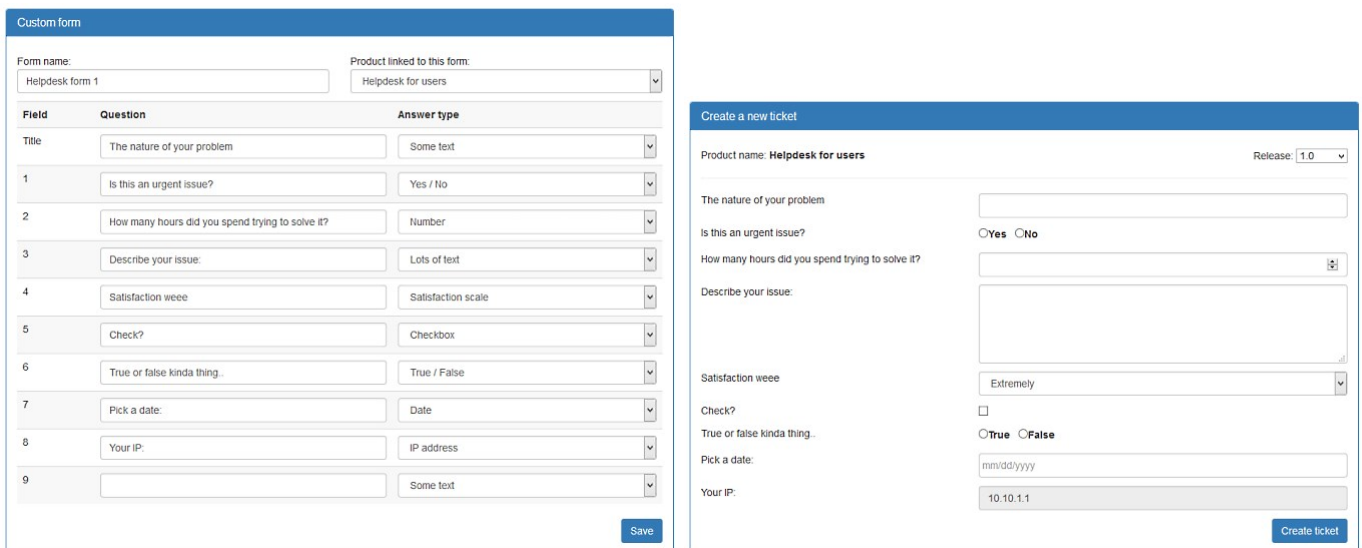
Custom form

Form name:
Helpdesk form 1

Product linked to this form:
Helpdesk for users

| Field | Question | Answer type |
|---|---|---|
| Title | The nature of your problem | Some text |
| 1 | Is this an urgent issue? | Yes / No |
| 2 | How many hours did you spend trying to solve it? | Number |
| 3 | Describe your issue: | Lots of text |
| 4 | Satisfaction weee | Satisfaction scale |
| 5 | Check? | Checkbox |
| 6 | True or false kinda thing.. | True / False |
| 7 | Pick a date: | Date |
| 8 | Your IP: | IP address |
| 9 | | Some text |

Save

Create a new ticket

Product name: Helpdesk for users

Release: 1.0

The nature of your problem

Is this an urgent issue?
Yes No

How many hours did you spend trying to solve it?

Describe your issue:

Satisfaction weee
Extremely

Check?

True or false kinda thing..
True False

Pick a date:
mm/dd/yyyy

Your IP:
10.10.1.1

Create ticket